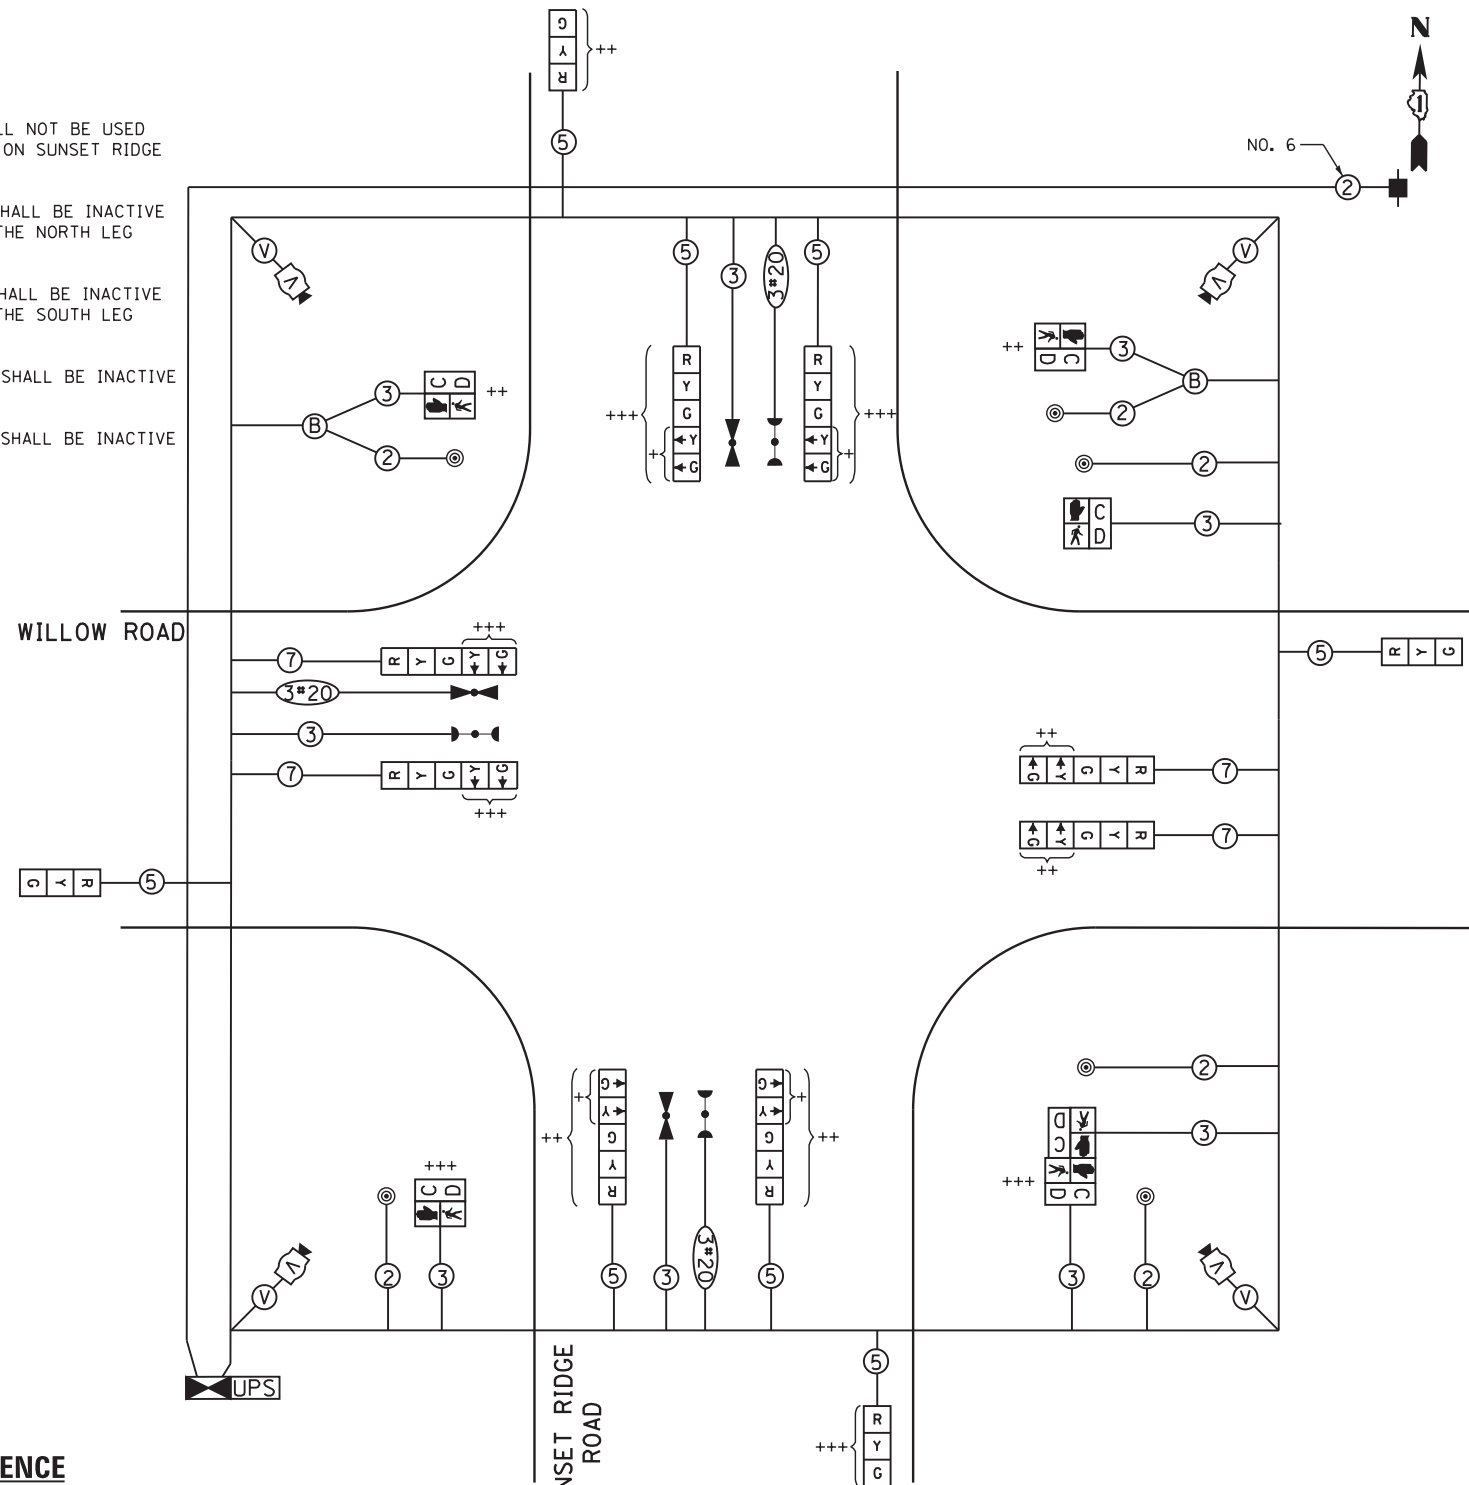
LL NOT BE USED
ON SUNSET RIDGE

HALL BE INACTIVE
THE NORTH LEG

HALL BE INACTIVE
THE SOUTH LEG

SHALL BE INACTIVE

SHALL BE INACTIVE

G
Y
R
++

5

N

NO. 6

2

V

5
3
3#20
5

R
Y
G
Y
G
+++
+

R
Y
G
Y
G
+++
+

V

++
C
D
3
B
2
2
C
D
3

3
C
D
++
B
2

WILLOW ROAD

+++
7
R
Y
G
Y
G
3#20
3
7
R
Y
G
Y
G
+++

5
R
Y
G

++
G
Y
G
Y
R
7

G
Y
G
Y
R
7
++

G
Y
R
5

2
3
C
D
+++
C
D

++
G
Y
G
Y
R
+
G
Y
G
Y
R
+
++

+++
C
D
2
3
V

5
3
3#20
5

3
2
V

UPS

SUNSET RIDGE
ROAD

5
R
Y
G
+++

ENCE